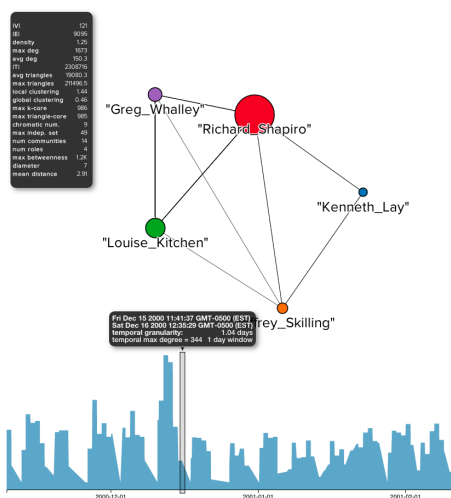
|V| 121
|E| 9095
density 1.25
max deg 1673
avg deg 150.3
|T| 230876
avg triangles 19080.3
max triangles 211496.5
local clustering 1.44
global clustering 0.46
max k-core 986
max triangle-core 985
chromatic num. 9
max indep. set 49
num communities 14
num roles 4
max betweenness 1.2K
diameter 7
mean distance 2.91

"Greg_Whalley"
"Richard_Shapiro"
"Kenneth_Lay"
"Louise_Kitchen"
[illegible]rey_Skilling"

Fri Dec 15 2000 11:41:37 GMT-0500 (EST)
Sat Dec 16 2000 12:35:29 GMT-0500 (EST)
temporal granularity: 1.04 days
temporal max degree = 344 1 day window

2000-12-01
2001-01-01
2001-02-01